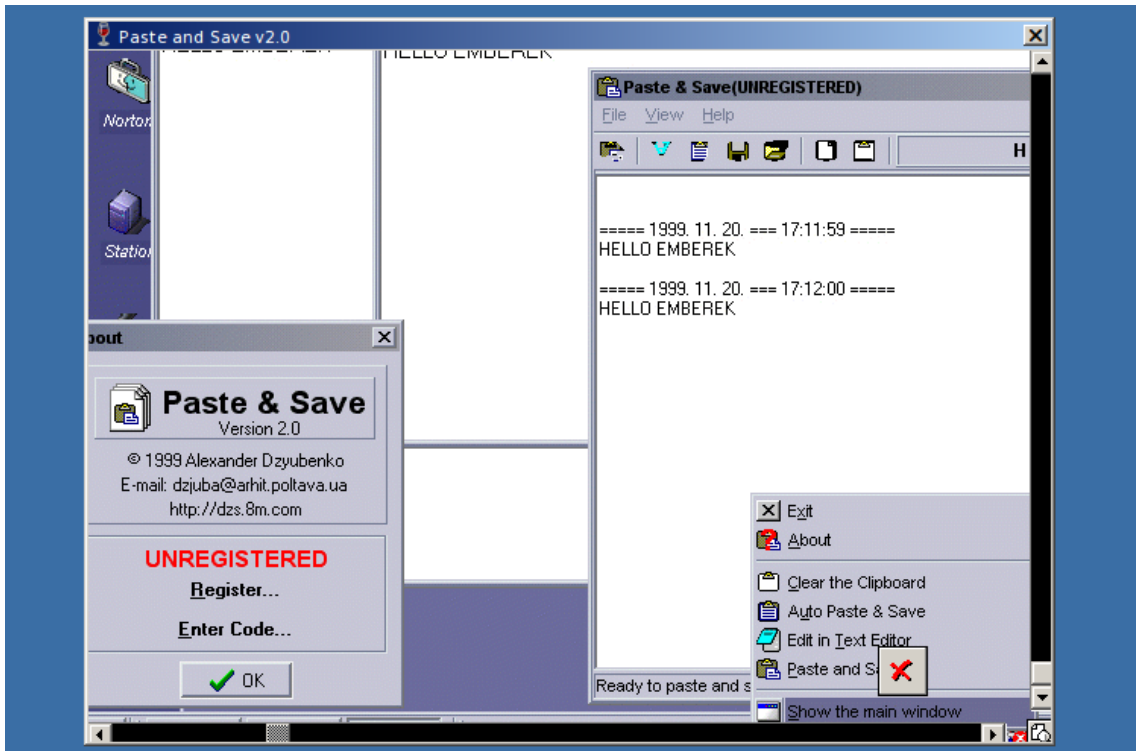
Paste and Save v2.0

HELLO EMBEREK

Norton

Station

Paste & Save(UNREGISTERED)

File View Help

H

===== 1999. 11. 20. === 17:11:59 =====
HELLO EMBEREK

===== 1999. 11. 20. === 17:12:00 =====
HELLO EMBEREK

bout

Paste & Save
Version 2.0

© 1999 Alexander Dzyubenko
E-mail: dzjuba@arhit.poltava.ua
http://dzs.8m.com

UNREGISTERED
Register...
Enter Code...

OK

Exit
About
Clear the Clipboard
Auto Paste & Save
Edit in Text Editor
Paste and S

Ready to paste and s

Show the main window